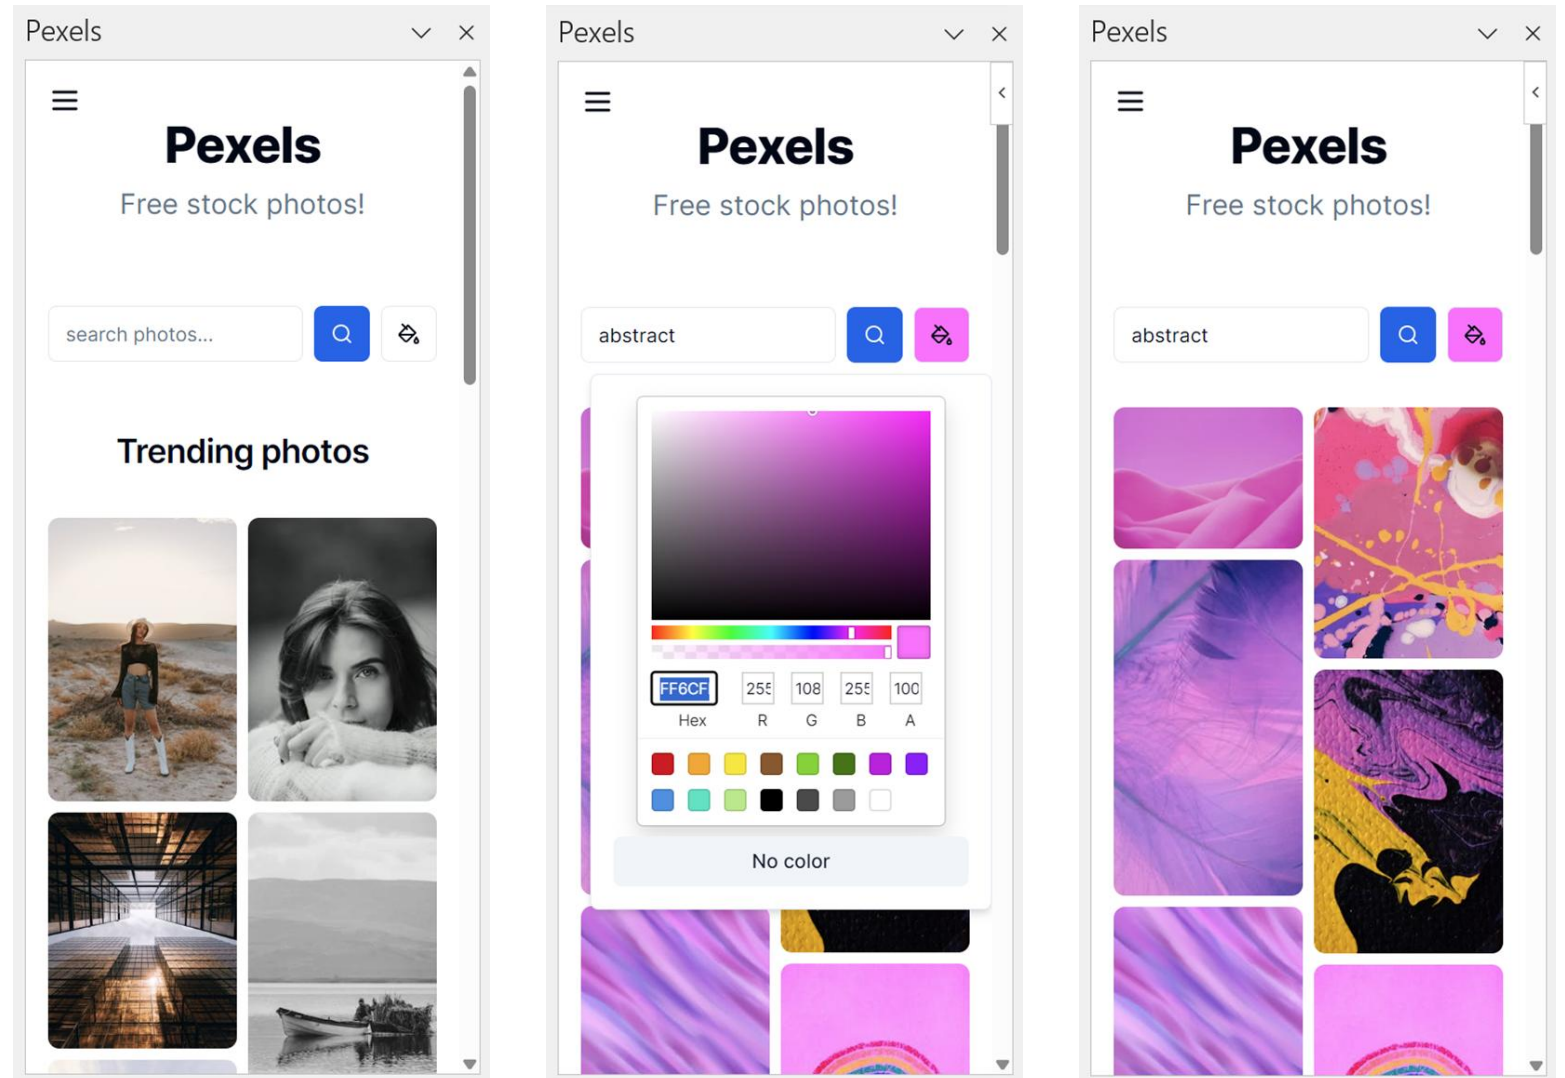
Pexels

Pexels

Free stock photos!

search photos...

Trending photos

Pexels

Pexels

Free stock photos!

abstract

FF6CF

255 108 255 100

Hex R G B A

No color

Pexels

Pexels

Free stock photos!

abstract